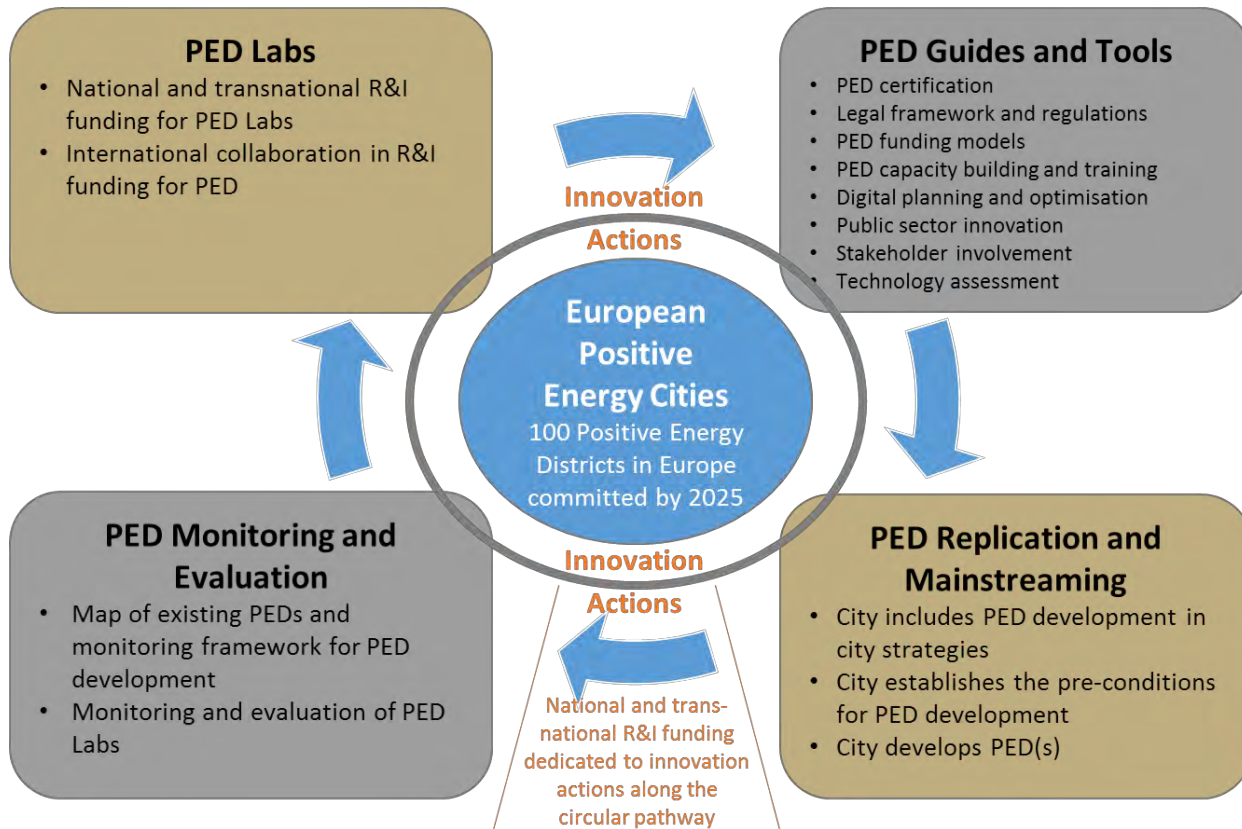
PED Labs
- National and transnational R&I funding for PED Labs
- International collaboration in R&I funding for PED

PED Guides and Tools
- PED certification
- Legal framework and regulations
- PED funding models
- PED capacity building and training
- Digital planning and optimisation
- Public sector innovation
- Stakeholder involvement
- Technology assessment

Innovation Actions

European Positive Energy Cities
100 Positive Energy Districts in Europe committed by 2025

Innovation Actions

PED Monitoring and Evaluation
- Map of existing PEDs and monitoring framework for PED development
- Monitoring and evaluation of PED Labs

PED Replication and Mainstreaming
- City includes PED development in city strategies
- City establishes the pre-conditions for PED development
- City develops PED(s)

National and transnational R&I funding dedicated to innovation actions along the circular pathway